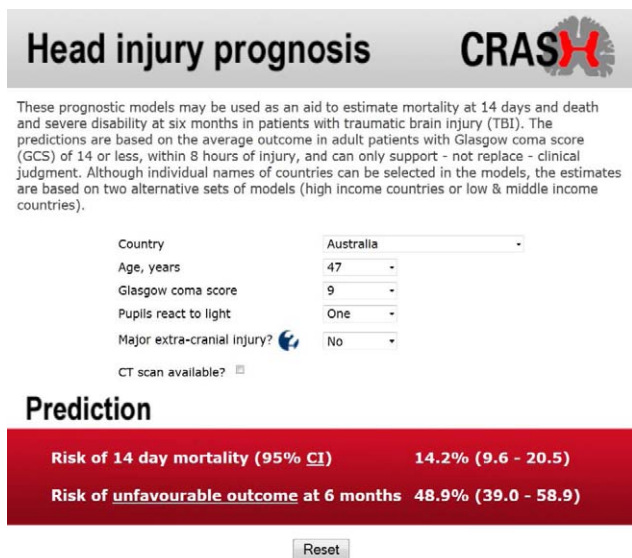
Head injury prognosis

CRASH

These prognostic models may be used as an aid to estimate mortality at 14 days and death and severe disability at six months in patients with traumatic brain injury (TBI). The predictions are based on the average outcome in adult patients with Glasgow coma score (GCS) of 14 or less, within 8 hours of injury, and can only support - not replace - clinical judgment. Although individual names of countries can be selected in the models, the estimates are based on two alternative sets of models (high income countries or low & middle income countries).

Country Australia
Age, years 47
Glasgow coma score 9
Pupils react to light One
Major extra-cranial injury? No

CT scan available?

Prediction

Risk of 14 day mortality (95% CI) 14.2% (9.6 - 20.5)

Risk of unfavourable outcome at 6 months 48.9% (39.0 - 58.9)

Reset